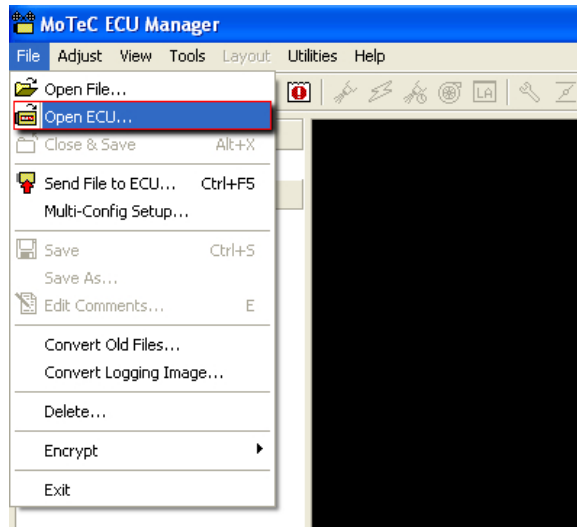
MoTeC ECU Manager

File Adjust View Tools Layout Utilities Help

Open File...
Open ECU...
Close & Save Alt+X

Send File to ECU... Ctrl+F5
Multi-Config Setup...

Save Ctrl+S
Save As...
Edit Comments... E

Convert Old Files...
Convert Logging Image...

Delete...

Encrypt

Exit

LA